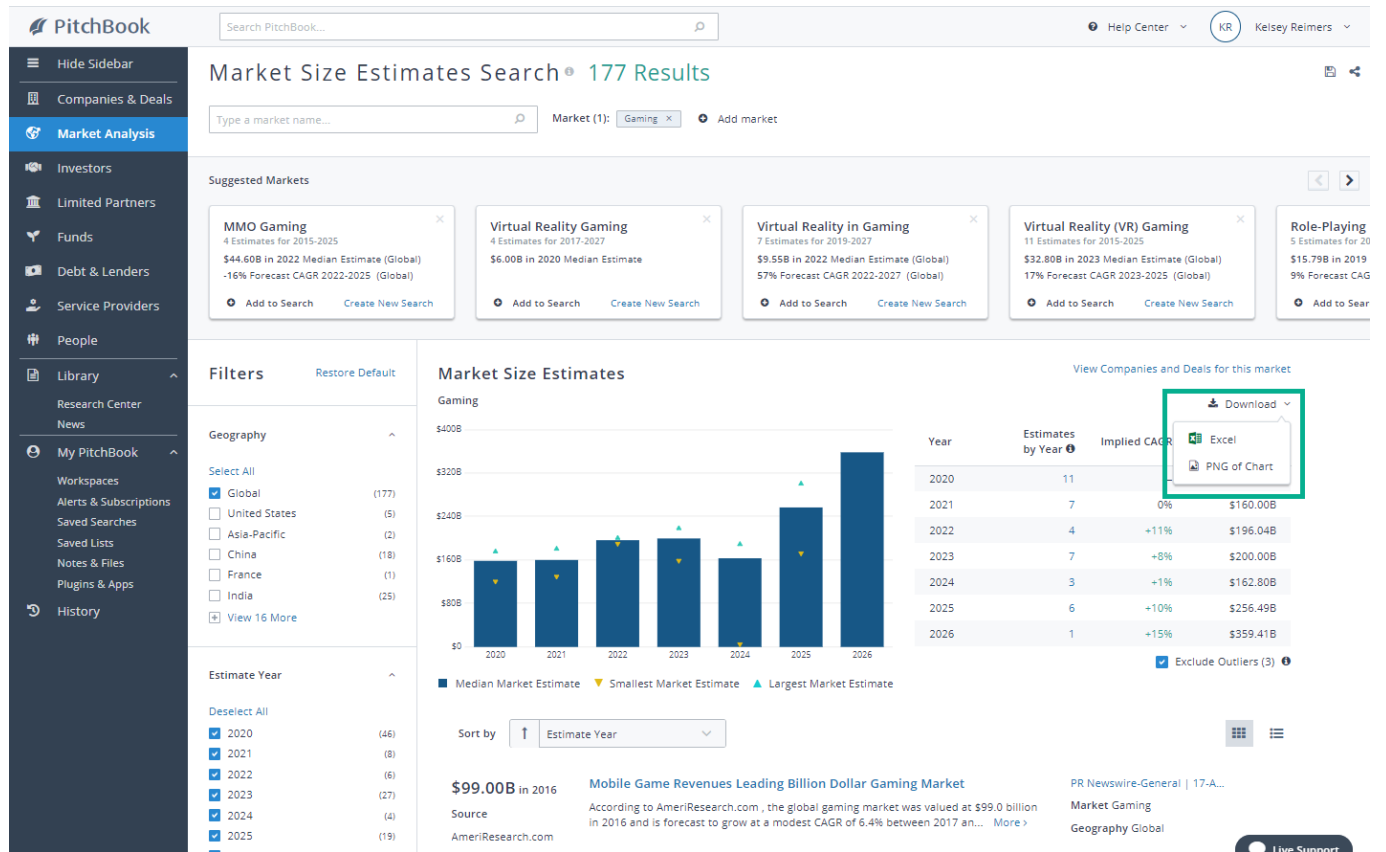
PitchBook

Search PitchBook...

Help Center KR Kelsey Reimers

Hide Sidebar
Companies & Deals
Market Analysis
Investors
Limited Partners
Funds
Debt & Lenders
Service Providers
People
Library
Research Center
News
My PitchBook
Workspaces
Alerts & Subscriptions
Saved Searches
Saved Lists
Notes & Files
Plugins & Apps
History

Market Size Estimates Search 177 Results

Type a market name...

Market (1): Gaming × Add market

Suggested Markets

MMO Gaming
4 Estimates for 2015-2025
$44.60B in 2022 Median Estimate (Global)
-16% Forecast CAGR 2022-2025 (Global)
Add to Search Create New Search

Virtual Reality Gaming
4 Estimates for 2017-2027
$6.00B in 2020 Median Estimate
Add to Search Create New Search

Virtual Reality in Gaming
7 Estimates for 2019-2027
$9.55B in 2022 Median Estimate (Global)
57% Forecast CAGR 2022-2027 (Global)
Add to Search Create New Search

Virtual Reality (VR) Gaming
11 Estimates for 2015-2025
$32.80B in 2023 Median Estimate (Global)
17% Forecast CAGR 2023-2025 (Global)
Add to Search Create New Search

Role-Playing
5 Estimates for 20
$15.79B in 2019
9% Forecast CAG
Add to Sear

Filters Restore Default

Geography
Select All
Global (177)
United States (5)
Asia-Pacific (2)
China (18)
France (1)
India (25)
View 16 More

Estimate Year
Deselect All
2020 (46)
2021 (8)
2022 (6)
2023 (27)
2024 (4)
2025 (19)

Market Size Estimates
View Companies and Deals for this market
Gaming
Download
Excel
PNG of Chart

$400B
$320B
$240B
$160B
$80B
$0
2020 2021 2022 2023 2024 2025 2026

Median Market Estimate Smallest Market Estimate Largest Market Estimate

| Year | Estimates by Year | Implied CAGR | |
|---|---|---|---|
| 2020 | 11 | | |
| 2021 | 7 | 0% | $160.00B |
| 2022 | 4 | +11% | $196.04B |
| 2023 | 7 | +8% | $200.00B |
| 2024 | 3 | +1% | $162.80B |
| 2025 | 6 | +10% | $256.49B |
| 2026 | 1 | +15% | $359.41B |

Exclude Outliers (3)

Sort by Estimate Year

$99.00B in 2016
Source
AmeriResearch.com

Mobile Game Revenues Leading Billion Dollar Gaming Market
According to AmeriResearch.com , the global gaming market was valued at $99.0 billion in 2016 and is forecast to grow at a modest CAGR of 6.4% between 2017 an... More

PR Newswire-General | 17-A...
Market Gaming
Geography Global

Live Support